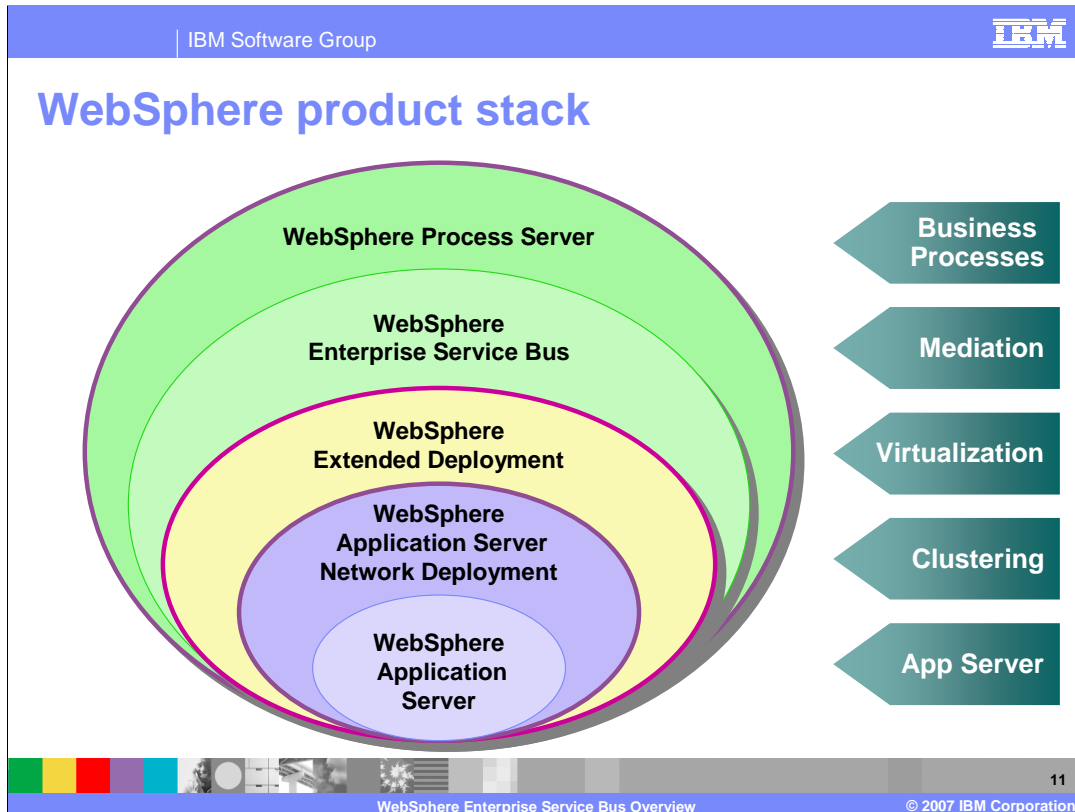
IBM Software Group

IBM

WebSphere product stack

WebSphere Process Server

WebSphere Enterprise Service Bus

WebSphere Extended Deployment

WebSphere Application Server Network Deployment

WebSphere Application Server

Business Processes

Mediation

Virtualization

Clustering

App Server

11

WebSphere Enterprise Service Bus Overview

© 2007 IBM Corporation